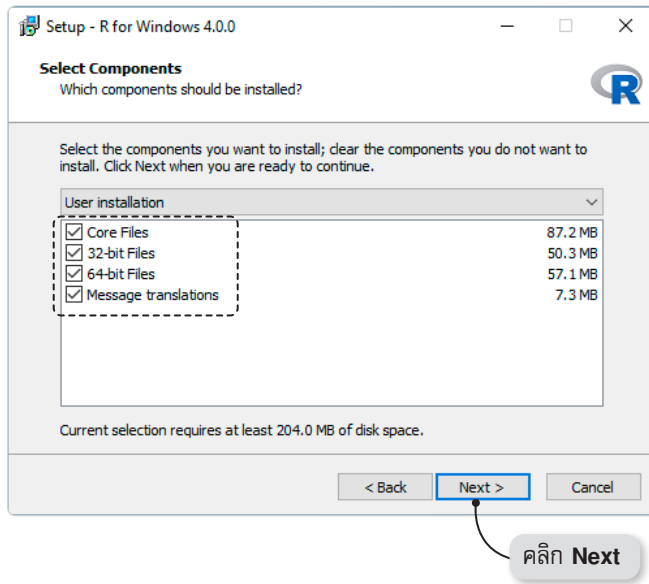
Setup - R for Windows 4.0.0

Select Components
Which components should be installed?

R

Select the components you want to install; clear the components you do not want to install. Click Next when you are ready to continue.

User installation

| | | |
|---|---|---|
| ☑ | Core Files | 87.2 MB |
| ☑ | 32-bit Files | 50.3 MB |
| ☑ | 64-bit Files | 57.1 MB |
| ☑ | Message translations | 7.3 MB |

Current selection requires at least 204.0 MB of disk space.

< Back   Next >   Cancel

คลิก Next